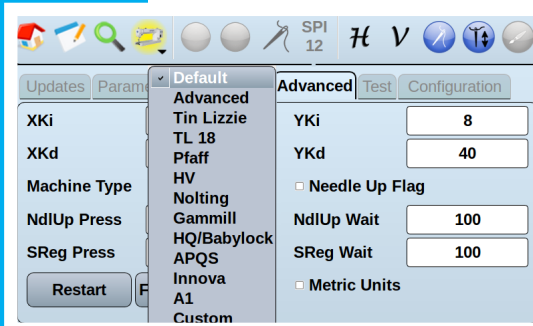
SPI 12

Updates Parame Advanced Test Configuration

Default
Advanced
Tin Lizzie
TL 18
Pfaff
HV
Nolting
Gammill
HQ/Babylock
APQS
Innova
A1
Custom

XKi

XKd

Machine Type

NdlUp Press

SReg Press

Restart

YKi 8

YKd 40

Needle Up Flag

NdlUp Wait 100

SReg Wait 100

Metric Units